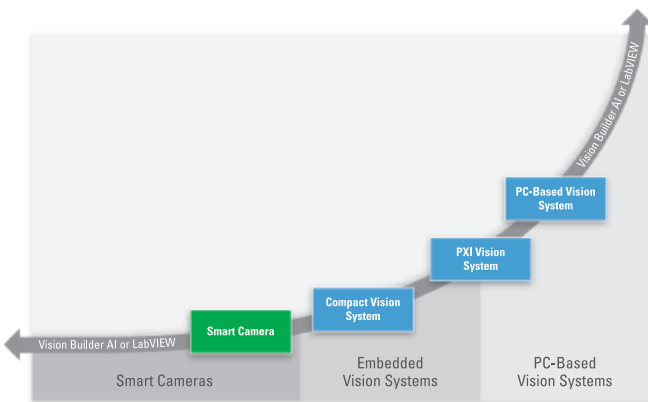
Vision Builder AI or LabVIEW

Smart Camera

Compact Vision System

PXI Vision System

PC-Based Vision System

Vision Builder AI or LabVIEW

Smart Cameras

Embedded Vision Systems

PC-Based Vision Systems